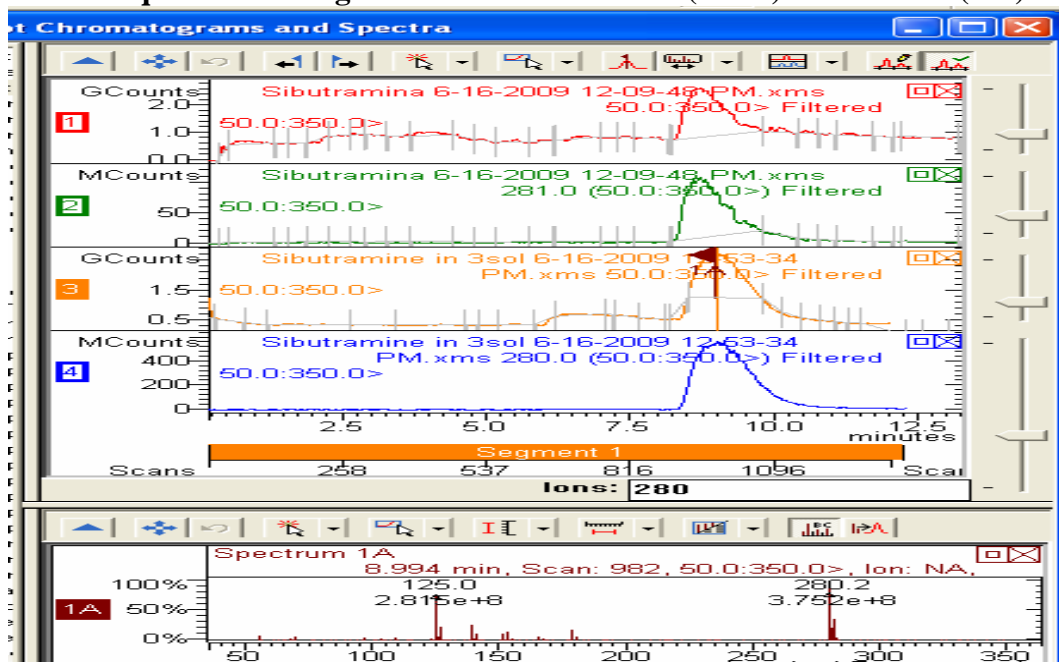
t Chromatograms and Spectra

GCounts
2.0
1
1.0
0.0
Sibutramina 6-16-2009 12-09-48 PM.xms
50.0:350.0> Filtered
50.0:350.0>

MCounts
2
50
0
Sibutramina 6-16-2009 12-09-48 PM.xms
281.0 (50.0:350.0>) Filtered
50.0:350.0>

GCounts
3
1.5
0.5
Sibutramine in 3sol 6-16-2009 12-53-34
PM.xms 50.0:350.0> Filtered
50.0:350.0>

MCounts
4
400
200
0
Sibutramine in 3sol 6-16-2009 12-53-34
PM.xms 280.0 (50.0:350.0>) Filtered
50.0:350.0>

2.5 5.0 7.5 10.0 12.5
minutes
Segment 1
Scans 258 537 816 1096 Scan
Ions: 280

Spectrum 1A
8.994 min, Scan: 982, 50.0:350.0>, Ion: NA,
100%
1A 50%
0%
125.0
2.815e+8
280.2
3.752e+8
50 100 150 200 250 300 350